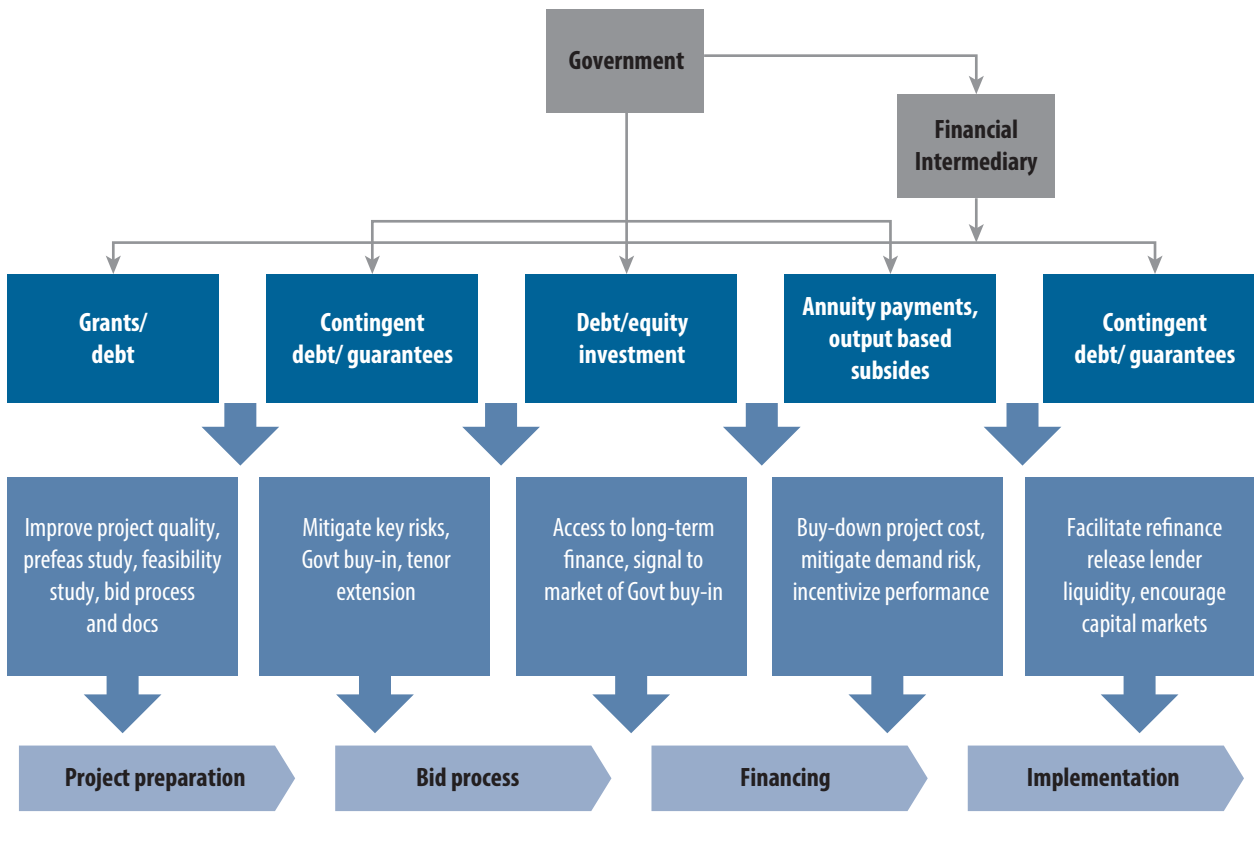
Government

Financial Intermediary

Grants/ debt

Contingent debt/ guarantees

Debt/equity investment

Annuity payments, output based subsides

Contingent debt/ guarantees

Improve project quality, prefeas study, feasibility study, bid process and docs

Mitigate key risks, Govt buy-in, tenor extension

Access to long-term finance, signal to market of Govt buy-in

Buy-down project cost, mitigate demand risk, incentivize performance

Facilitate refinance release lender liquidity, encourage capital markets

Project preparation

Bid process

Financing

Implementation